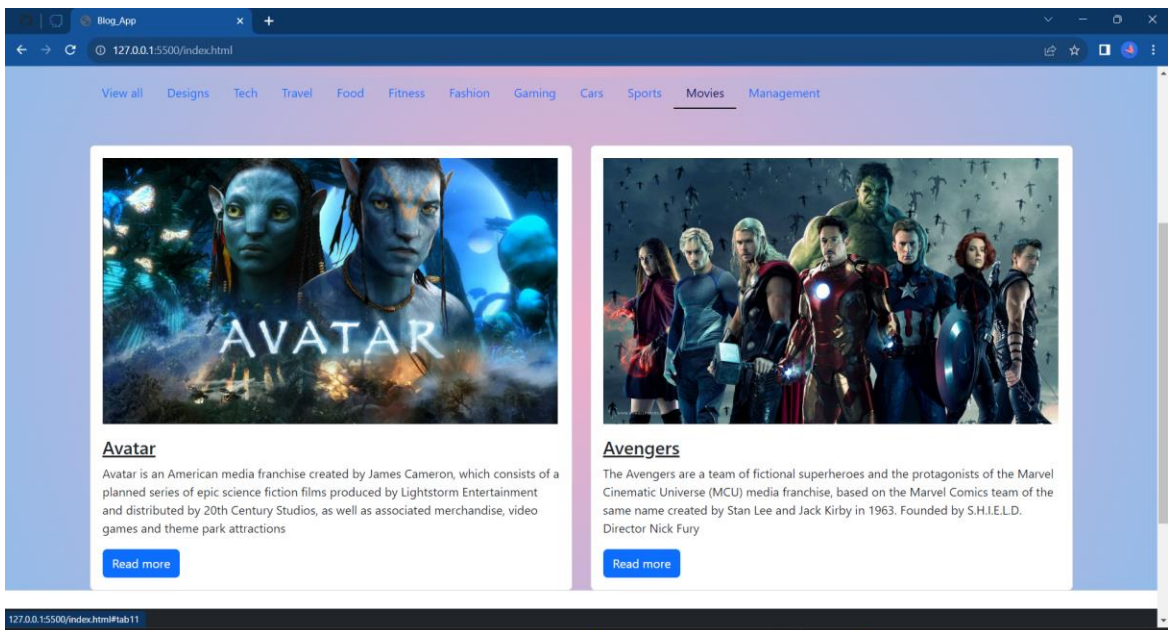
Blog_App

127.0.0.1:5500/index.html

View all Designs Tech Travel Food Fitness Fashion Gaming Cars Sports Movies Management

AVATAR

Avatar

Avatar is an American media franchise created by James Cameron, which consists of a planned series of epic science fiction films produced by Lightstorm Entertainment and distributed by 20th Century Studios, as well as associated merchandise, video games and theme park attractions

Read more

Avengers

The Avengers are a team of fictional superheroes and the protagonists of the Marvel Cinematic Universe (MCU) media franchise, based on the Marvel Comics team of the same name created by Stan Lee and Jack Kirby in 1963. Founded by S.H.I.E.L.D. Director Nick Fury

Read more

127.0.0.1:5500/index.html#tab11